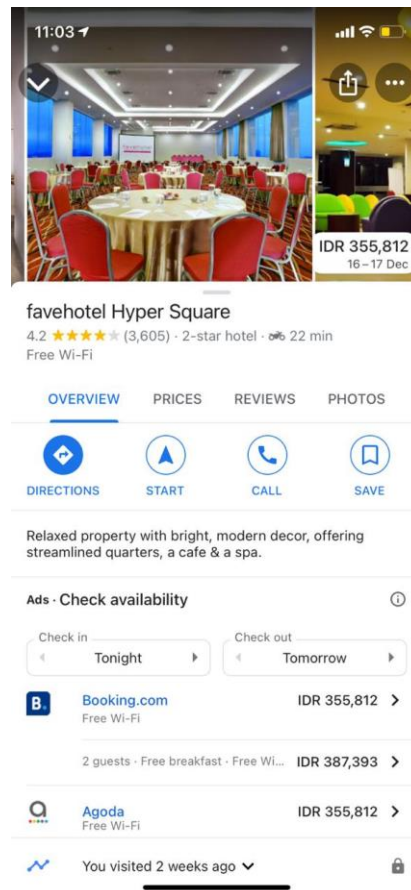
11:03

IDR 355,812
16 – 17 Dec

favehotel Hyper Square
4.2 ★★★★★ (3,605) · 2-star hotel · 22 min
Free Wi-Fi

OVERVIEW PRICES REVIEWS PHOTOS

DIRECTIONS START CALL SAVE

Relaxed property with bright, modern decor, offering streamlined quarters, a cafe & a spa.

Ads · Check availability

Check in
Tonight

Check out
Tomorrow

B.
Booking.com
Free Wi-Fi
IDR 355,812

2 guests · Free breakfast · Free Wi... IDR 387,393

Agoda
Free Wi-Fi
IDR 355,812

You visited 2 weeks ago